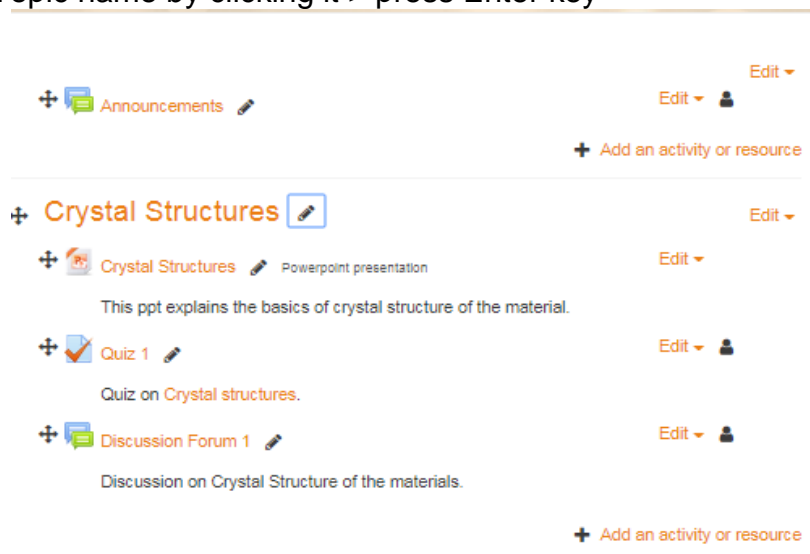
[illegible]opic name by clicking it > press Enter key

Edit ▾

Announcements

Edit ▾

+ Add an activity or resource

Crystal Structures

Edit ▾

Crystal Structures Powerpoint presentation

Edit ▾

This ppt explains the basics of crystal structure of the material.

Quiz 1

Edit ▾

Quiz on Crystal structures.

Discussion Forum 1

Edit ▾

Discussion on Crystal Structure of the materials.

+ Add an activity or resource